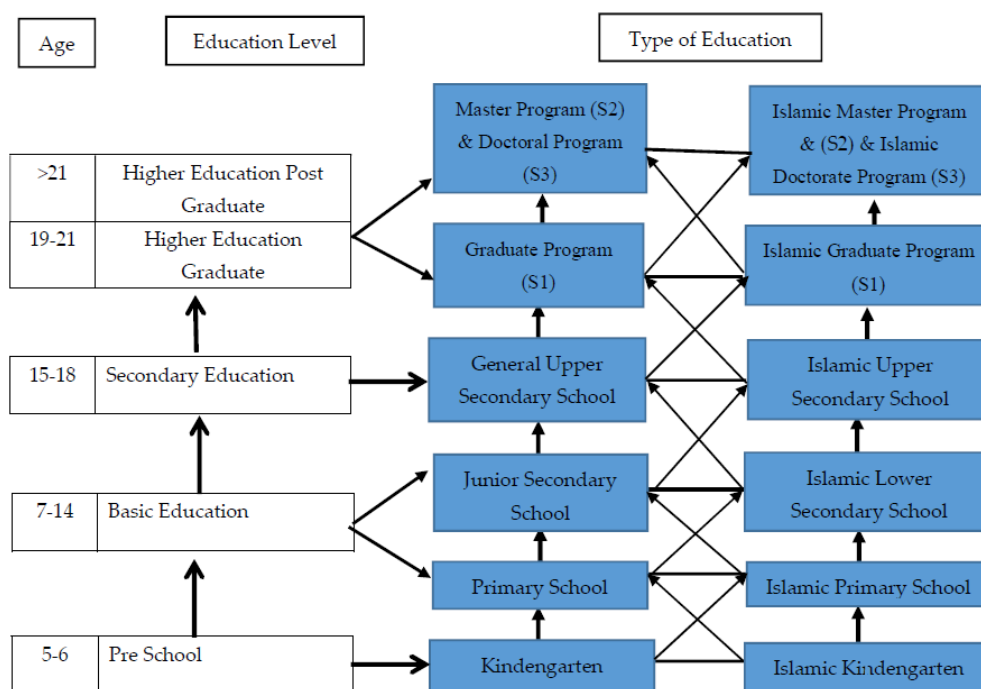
Age

Education Level

Type of Education

| >21 | Higher Education Post Graduate |
|---|---|
| 19-21 | Higher Education Graduate |

| 15-18 | Secondary Education |
|---|---|

| 7-14 | Basic Education |
|---|---|

| 5-6 | Pre School |
|---|---|

Master Program (S2) & Doctoral Program (S3)

Graduate Program (S1)

General Upper Secondary School

Junior Secondary School

Primary School

Kindengarten

Islamic Master Program & (S2) & Islamic Doctorate Program (S3)

Islamic Graduate Program (S1)

Islamic Upper Secondary School

Islamic Lower Secondary School

Islamic Primary School

Islamic Kindengarten